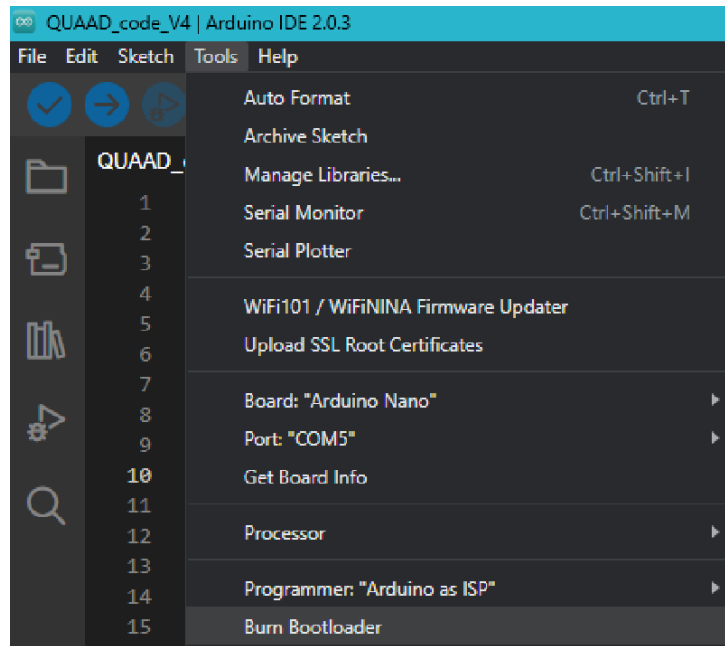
QUAAD_code_V4 | Arduino IDE 2.0.3

File Edit Sketch Tools Help

QUAAD_

1
2
3
4
5
6
7
8
9
10
11
12
13
14
15

Auto Format Ctrl+T
Archive Sketch
Manage Libraries... Ctrl+Shift+I
Serial Monitor Ctrl+Shift+M
Serial Plotter

WiFi101 / WiFiNINA Firmware Updater
Upload SSL Root Certificates

Board: "Arduino Nano"
Port: "COM5"
Get Board Info

Processor

Programmer: "Arduino as ISP"
Burn Bootloader